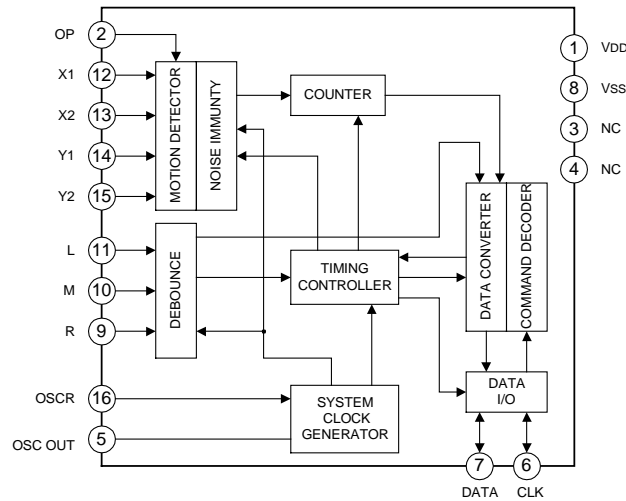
OP 2
X1 12
X2 13
Y1 14
Y2 15
L 11
M 10
R 9
OSCR 16
OSC OUT 5

MOTION DETECTOR
NOISE IMMUNTY
COUNTER
DEBOUNCE
TIMING CONTROLLER
SYSTEM CLOCK GENERATOR
DATA CONVERTER
COMMAND DECODER
DATA I/O

1 VDD
8 VSS
3 NC
4 NC

7 DATA
6 CLK